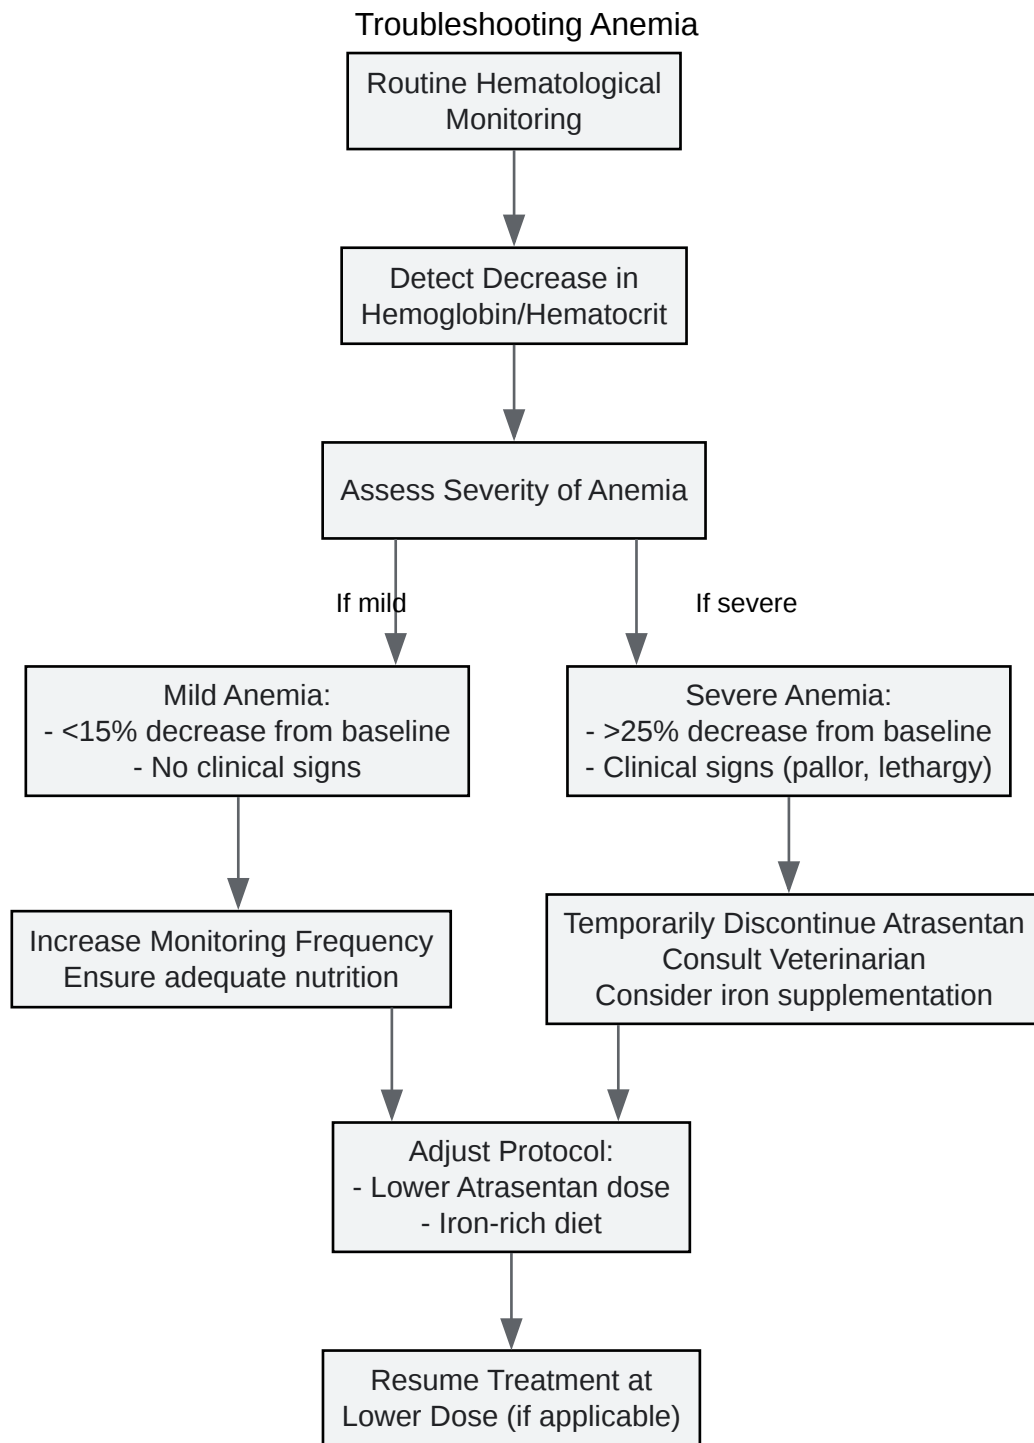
Troubleshooting Anemia

Routine Hematological Monitoring

Detect Decrease in Hemoglobin/Hematocrit

Assess Severity of Anemia

If mild

If severe

Mild Anemia:
- <15% decrease from baseline
- No clinical signs

Severe Anemia:
- >25% decrease from baseline
- Clinical signs (pallor, lethargy)

Increase Monitoring Frequency
Ensure adequate nutrition

Temporarily Discontinue Atrasentan
Consult Veterinarian
Consider iron supplementation

Adjust Protocol:
- Lower Atrasentan dose
- Iron-rich diet

Resume Treatment at Lower Dose (if applicable)